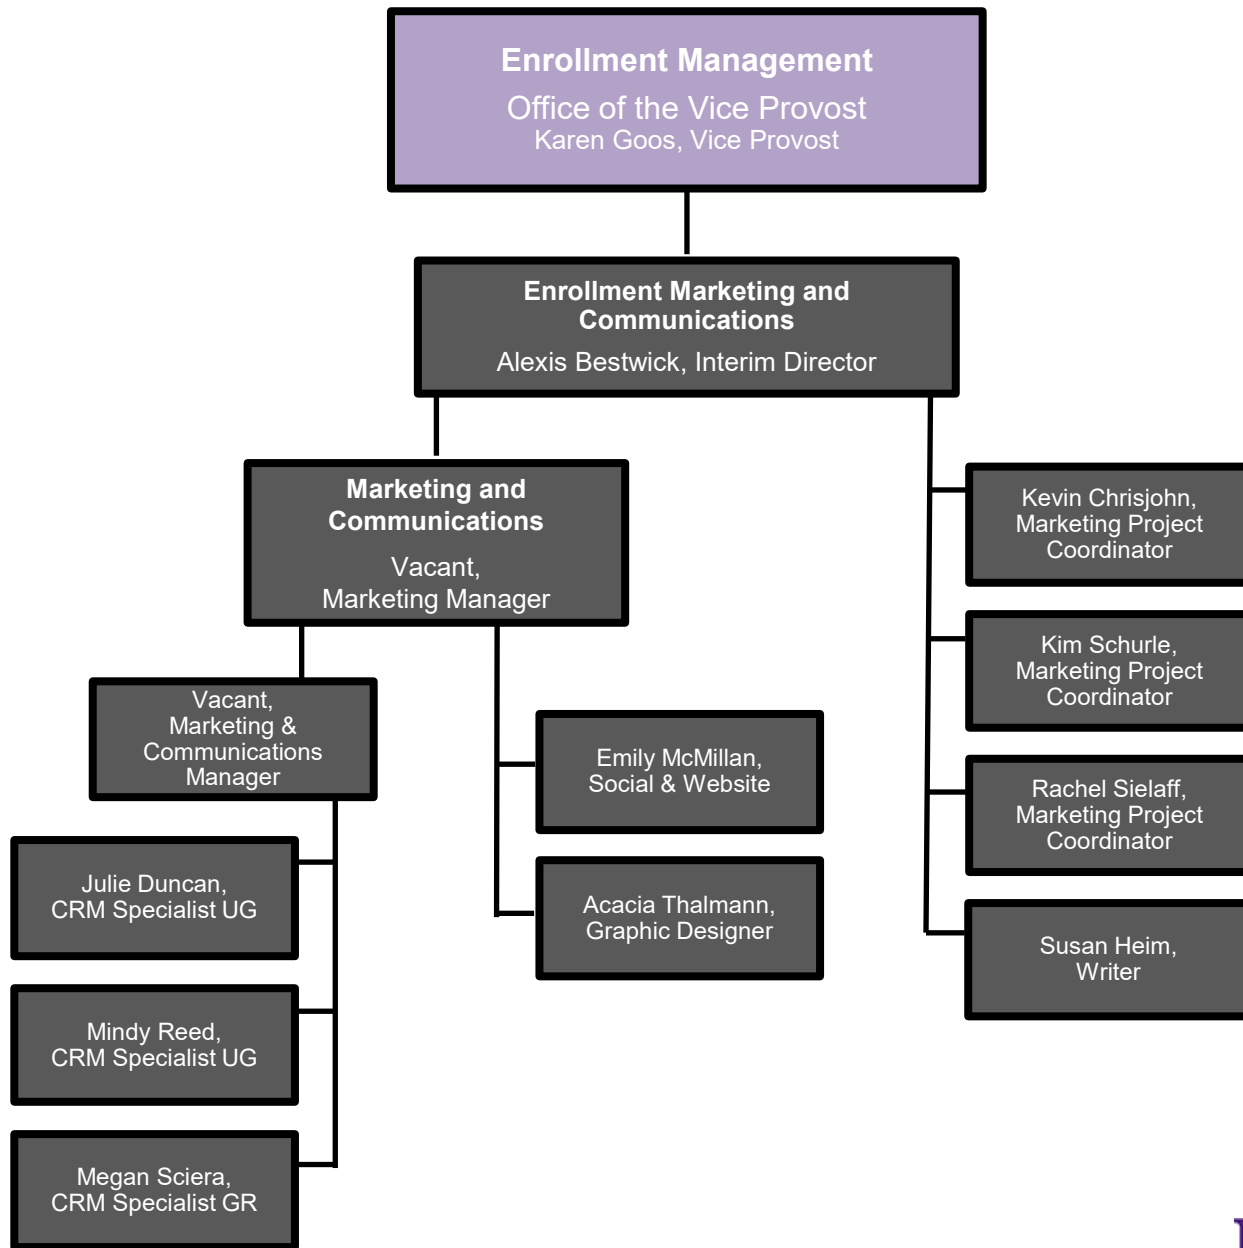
Enrollment Management
Office of the Vice Provost
Karen Goos, Vice Provost

Enrollment Marketing and Communications
Alexis Bestwick, Interim Director

Marketing and Communications
Vacant,
Marketing Manager

Vacant,
Marketing & Communications Manager

Julie Duncan,
CRM Specialist UG

Mindy Reed,
CRM Specialist UG

Megan Sciera,
CRM Specialist GR

Emily McMillan,
Social & Website

Acacia Thalmann,
Graphic Designer

Kevin Chrisjohn,
Marketing Project Coordinator

Kim Schurle,
Marketing Project Coordinator

Rachel Sielaff,
Marketing Project Coordinator

Susan Heim,
Writer